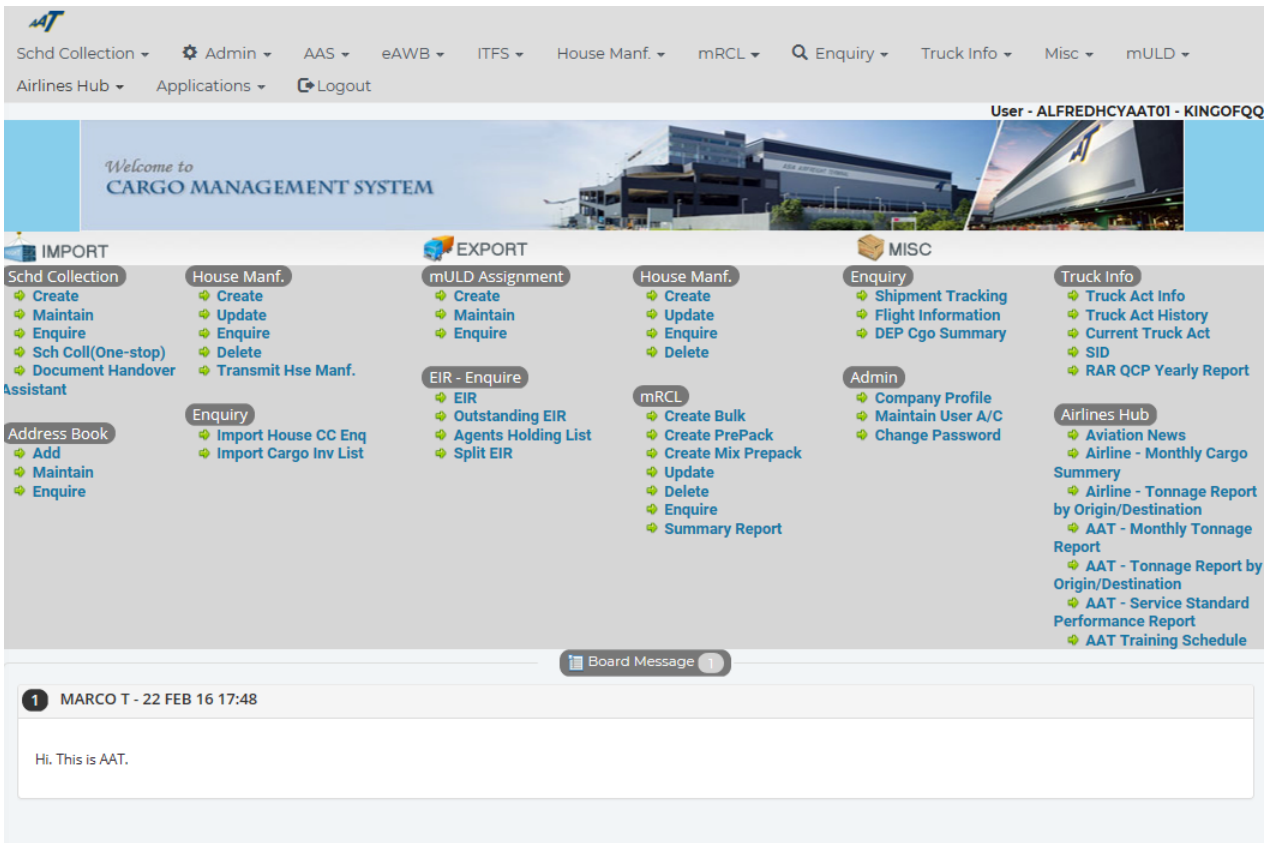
AAT

Schd Collection ▾ Admin ▾ AAS ▾ eAWB ▾ ITFS ▾ House Manf. ▾ mRCL ▾ Enquiry ▾ Truck Info ▾ Misc ▾ mULD ▾ Airlines Hub ▾ Applications ▾ Logout

User - ALFREDHCYAAT01 - KINGOFQQ

Welcome to
CARGO MANAGEMENT SYSTEM

IMPORT

Schd Collection
Create
Maintain
Enquire
Sch Coll(One-stop)
Document Handover Assistant

Address Book
Add
Maintain
Enquire

House Manf.
Create
Update
Enquire
Delete
Transmit Hse Manf.

Enquiry
Import House CC Enq
Import Cargo Inv List

EXPORT

mULD Assignment
Create
Maintain
Enquire

EIR - Enquire
EIR
Outstanding EIR
Agents Holding List
Split EIR

House Manf.
Create
Update
Enquire
Delete

mRCL
Create Bulk
Create PrePack
Create Mix Prepack
Update
Delete
Enquire
Summary Report

MISC

Enquiry
Shipment Tracking
Flight Information
DEP Cgo Summary

Admin
Company Profile
Maintain User A/C
Change Password

Truck Info
Truck Act Info
Truck Act History
Current Truck Act
SID
RAR QCP Yearly Report

Airlines Hub
Aviation News
Airline - Monthly Cargo Summery
Airline - Tonnage Report by Origin/Destination
AAT - Monthly Tonnage Report
AAT - Tonnage Report by Origin/Destination
AAT - Service Standard Performance Report
AAT Training Schedule

Board Message 1

1 MARCO T - 22 FEB 16 17:48

Hi. This is AAT.